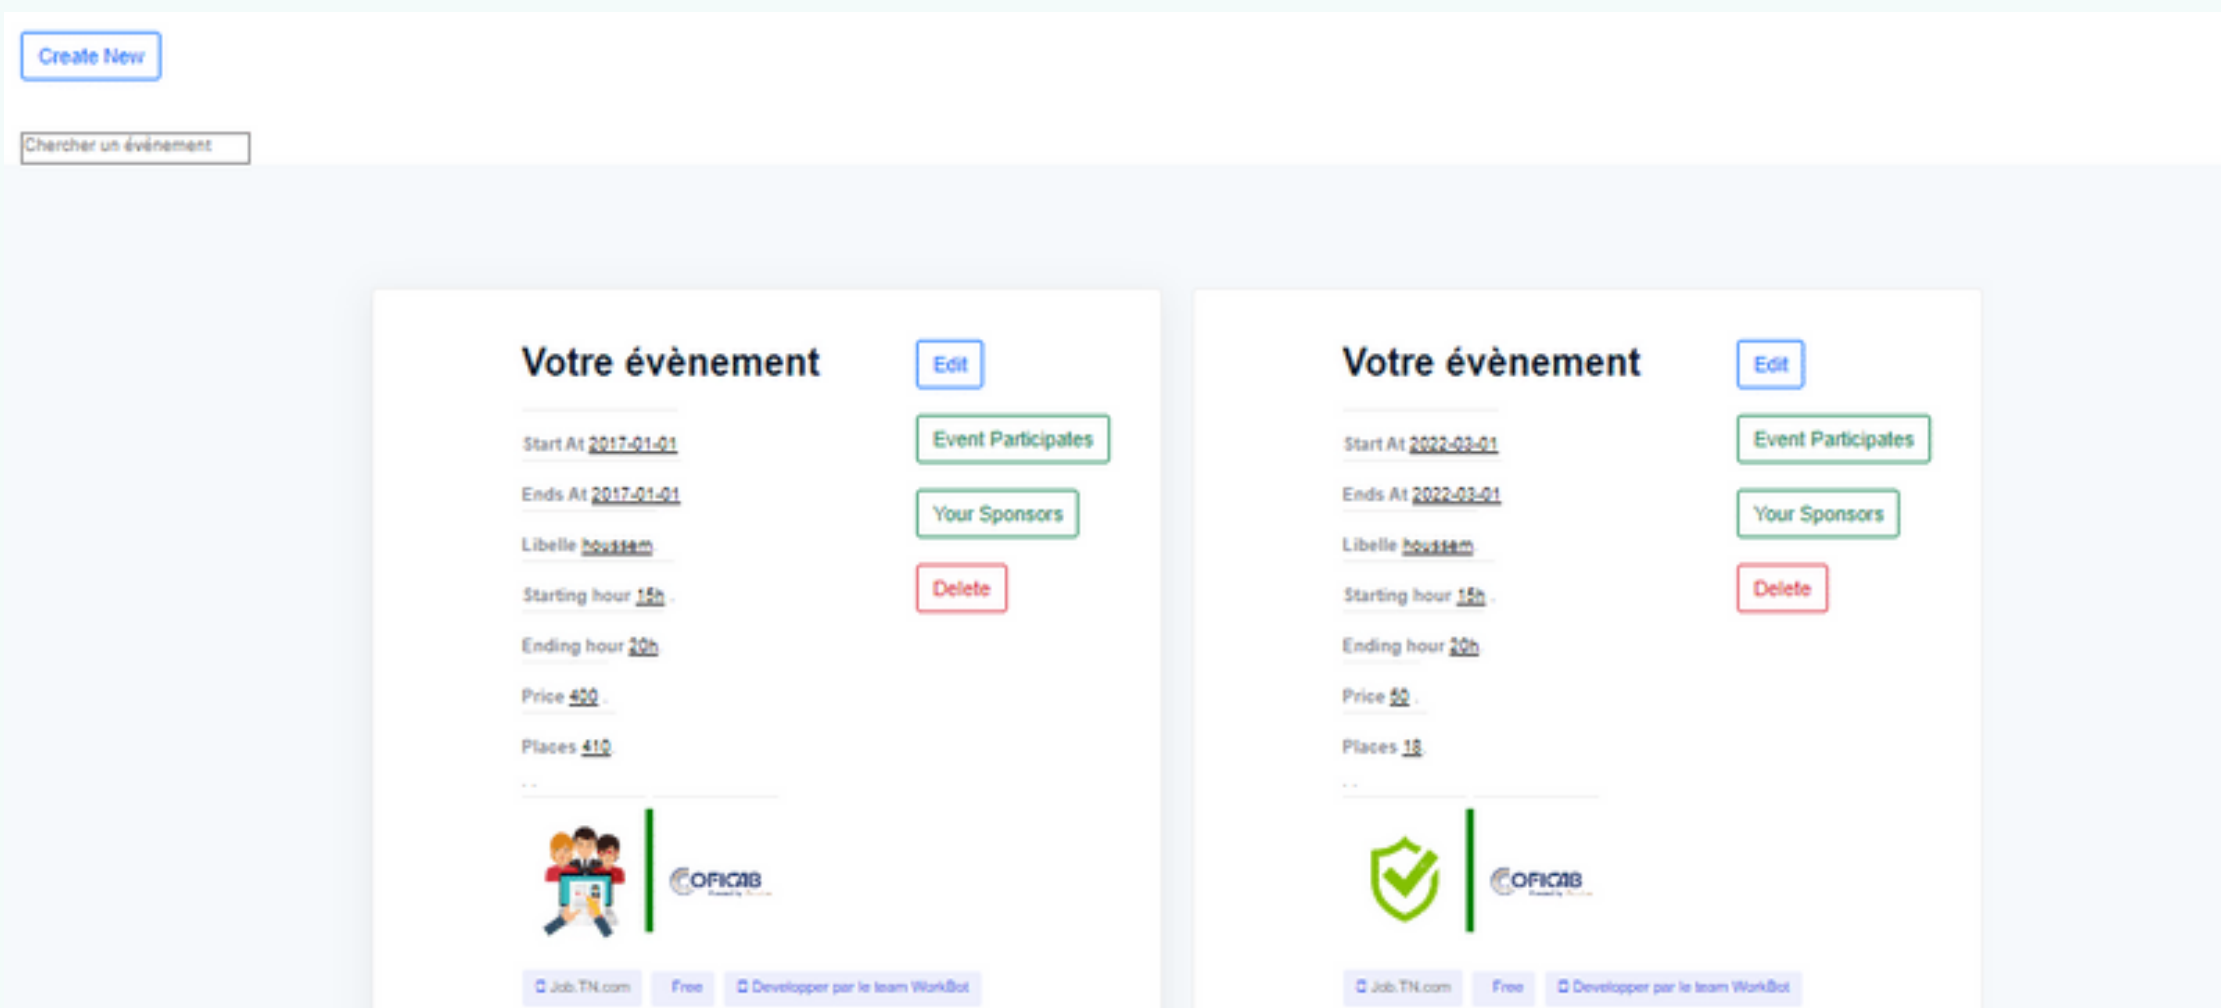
Create New

Chercher un évènement

Votre évènement

Edit

Start At 2017-01-01

Event Participates

Ends At 2017-01-01

Your Sponsors

Libelle houssem

Delete

Starting hour 15h .

Ending hour 20h

Price 400 .

Places 410

OFICAB

Job.TN.com Free Developper par le team WorkBot

Votre évènement

Edit

Start At 2022-03-01

Event Participates

Ends At 2022-03-01

Your Sponsors

Libelle houssem

Delete

Starting hour 15h .

Ending hour 20h

Price 50 .

Places 18

OFICAB

Job.TN.com Free Developper par le team WorkBot